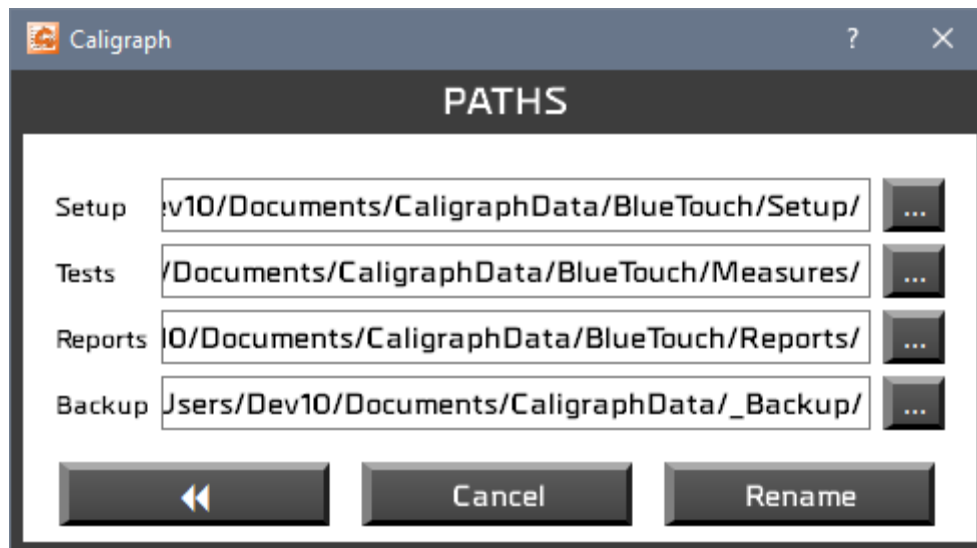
Caligraph ? ×

PATHS

Setup ev10/Documents/CaligraphData/BlueTouch/Setup/ ...

Tests /Documents/CaligraphData/BlueTouch/Measures/ ...

Reports I0/Documents/CaligraphData/BlueTouch/Reports/ ...

Backup Jsers/Dev10/Documents/CaligraphData/_Backup/ ...

◀◀ Cancel Rename